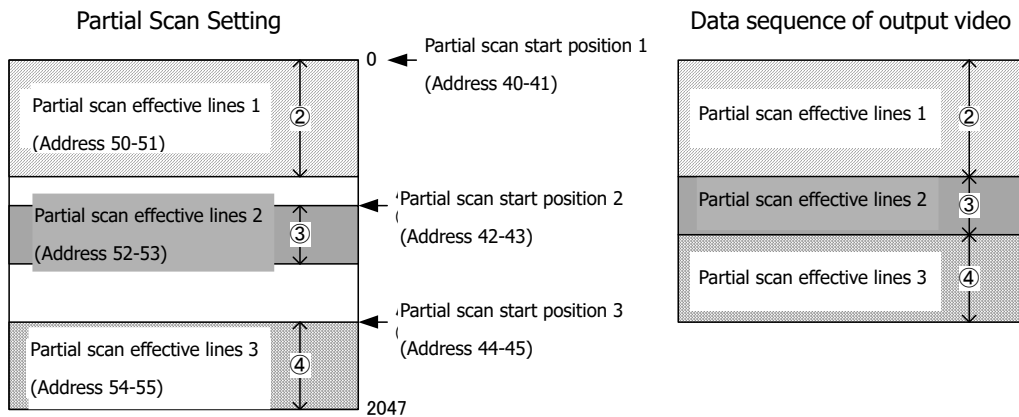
Partial Scan Setting

Data sequence of output video

0

Partial scan start position 1
(Address 40-41)

Partial scan effective lines 1
(Address 50-51)
②

Partial scan effective lines 2
(Address 52-53)
③

Partial scan start position 2
(Address 42-43)

Partial scan effective lines 3
(Address 54-55)
④

Partial scan start position 3
(Address 44-45)

2047

Partial scan effective lines 1
②

Partial scan effective lines 2
③

Partial scan effective lines 3
④